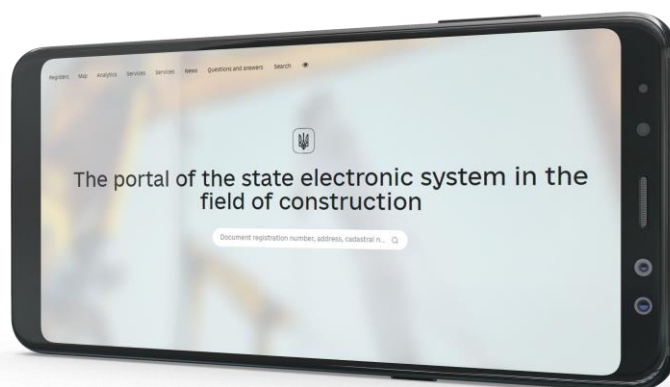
Registers Map Analytics Services Services News Questions and answers Search

The portal of the state electronic system in the field of construction

Document registration number, address, cadastral n...